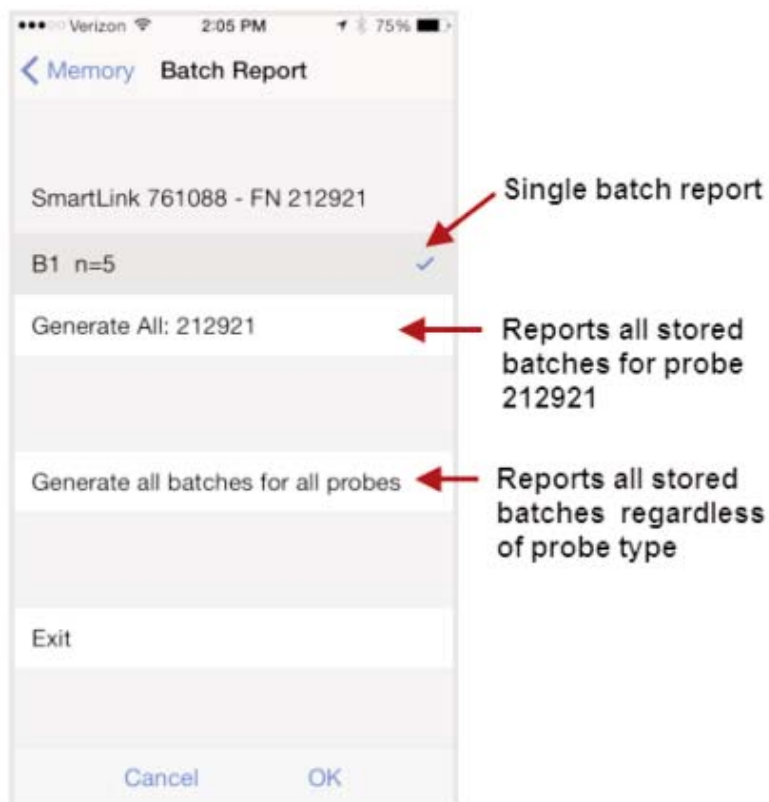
Verizon 2:05 PM 75%

< Memory Batch Report

SmartLink 761088 - FN 212921

Single batch report

B1 n=5

Generate All: 212921

Reports all stored batches for probe 212921

Generate all batches for all probes

Reports all stored batches regardless of probe type

Exit

Cancel OK